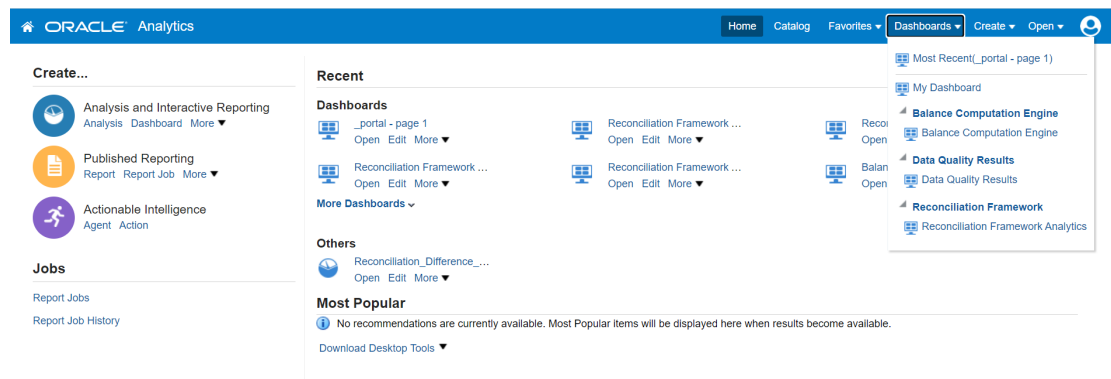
ORACLE Analytics

Home Catalog Favorites ▾ Dashboards ▾ Create ▾ Open ▾

Create...

Analysis and Interactive Reporting
Analysis Dashboard More ▼

Published Reporting
Report Report Job More ▼

Actionable Intelligence
Agent Action

Jobs

Report Jobs

Report Job History

Recent

Dashboards

_portal - page 1
Open Edit More ▼

Reconciliation Framework ...
Open Edit More ▼

Recon
Open

Reconciliation Framework ...
Open Edit More ▼

Reconciliation Framework ...
Open Edit More ▼

Balan
Open

More Dashboards ⌄

Others

Reconciliation_Difference_...
Open Edit More ▼

Most Popular

No recommendations are currently available. Most Popular items will be displayed here when results become available.

Download Desktop Tools ▼

Most Recent(_portal - page 1)

My Dashboard

Balance Computation Engine

Balance Computation Engine

Data Quality Results

Data Quality Results

Reconciliation Framework

Reconciliation Framework Analytics